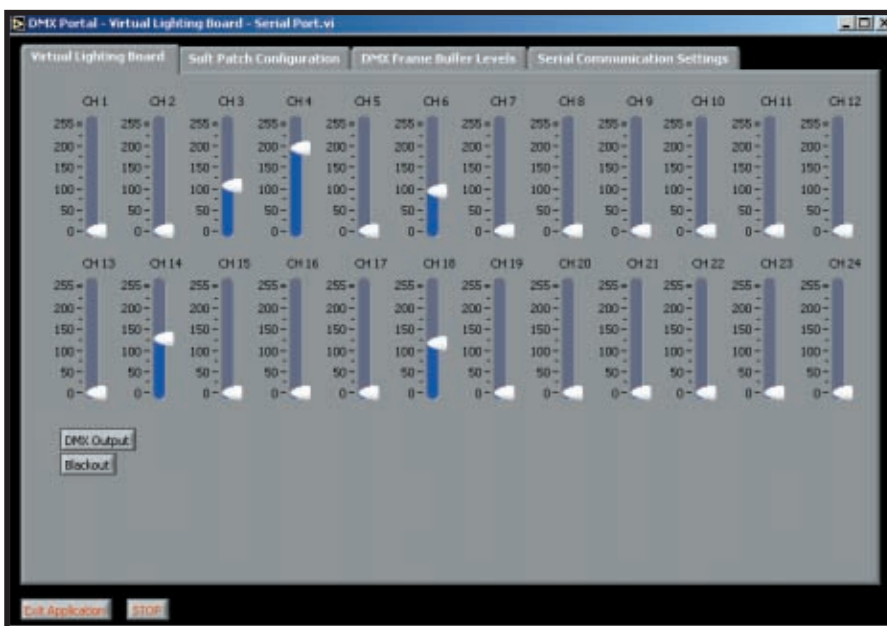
DMX Portal - Virtual Lighting Board - Serial Port.vi

Virtual Lighting Board | Soft Patch Configuration | DMX Frame Buffer Levels | Serial Communication Settings

CH 1 CH 2 CH 3 CH 4 CH 5 CH 6 CH 7 CH 8 CH 9 CH 10 CH 11 CH 12

255 200 150 100 50 0 (each channel)

CH 13 CH 14 CH 15 CH 16 CH 17 CH 18 CH 19 CH 20 CH 21 CH 22 CH 23 CH 24

255 200 150 100 50 0 (each channel)

DMX Output

Blackout

Exit Application STOP